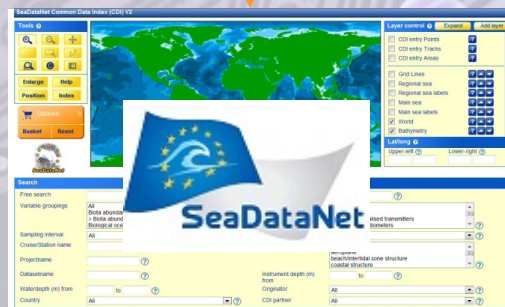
SeaDataNet Common Data Index (CDI) V2

Tools

Enlarge
Help
Position
Index

Basket
Reset

Layer control
Expand
Add layer

CDI entry Points
CDI entry Tracks
CDI entry Areas

Grid Lines
Regional sea
Regional sea labels
Main sea
Main sea labels
World
Bathymetry

Lat/long
Upper-left
Lower-right

SeaDataNet

Search

Free search

Variable groupings
All
Biota abunda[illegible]
> Biota abund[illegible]
Biological oce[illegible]

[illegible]ised transmitters
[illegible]dimeters

Sampling interval
All

Cruise/Station name

Projectname

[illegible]
beach/intertidal zone structure
coastal structure

Datasetname

Instrument depth (m) from
to

Waterdepth (m) from
to

Originator
All

Country
All

CDI partner
All